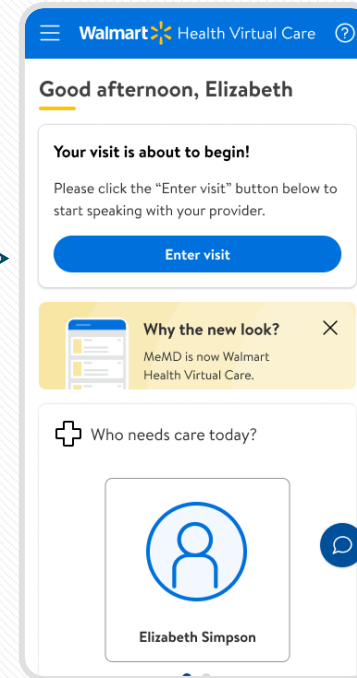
Walmart Health Virtual Care

Good afternoon, Elizabeth

Your visit is about to begin!

Please click the "Enter visit" button below to start speaking with your provider.

Enter visit

Why the new look?

MeMD is now Walmart Health Virtual Care.

Who needs care today?

Elizabeth Simpson